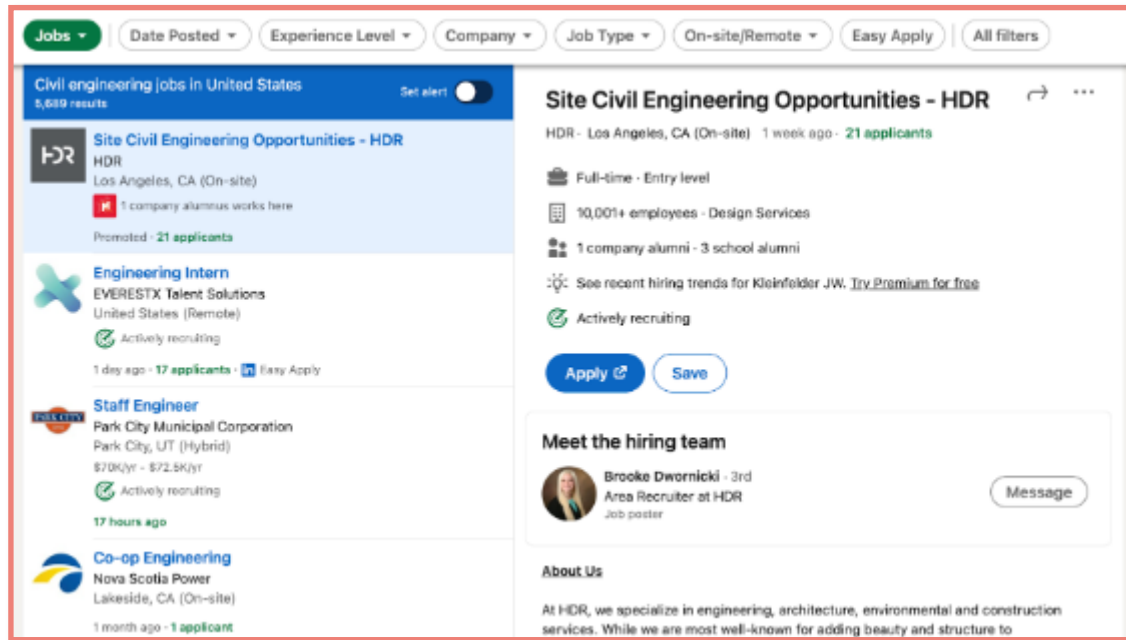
Jobs | Date Posted | Experience Level | Company | Job Type | On-site/Remote | Easy Apply | All filters

Civil engineering jobs in United States
5,689 results
Set alert

HDR
Site Civil Engineering Opportunities - HDR
HDR
Los Angeles, CA (On-site)
1 company alumnus works here
Promoted · 21 applicants

Engineering Intern
EVERESTX Talent Solutions
United States (Remote)
Actively recruiting
1 day ago · 17 applicants · Easy Apply

PARK CITY
Staff Engineer
Park City Municipal Corporation
Park City, UT (Hybrid)
$70K/yr - $72.5K/yr
Actively recruiting
17 hours ago

Co-op Engineering
Nova Scotia Power
Lakeside, CA (On-site)
1 month ago · 1 applicant

Site Civil Engineering Opportunities - HDR
HDR · Los Angeles, CA (On-site) 1 week ago · 21 applicants

Full-time · Entry level
10,001+ employees · Design Services
1 company alumni · 3 school alumni
See recent hiring trends for Kleinfelder JW. Try Premium for free
Actively recruiting

Apply
Save

Meet the hiring team
Brooke Dwornicki · 3rd
Area Recruiter at HDR
Job poster
Message

About Us

At HDR, we specialize in engineering, architecture, environmental and construction services. While we are most well-known for adding beauty and structure to